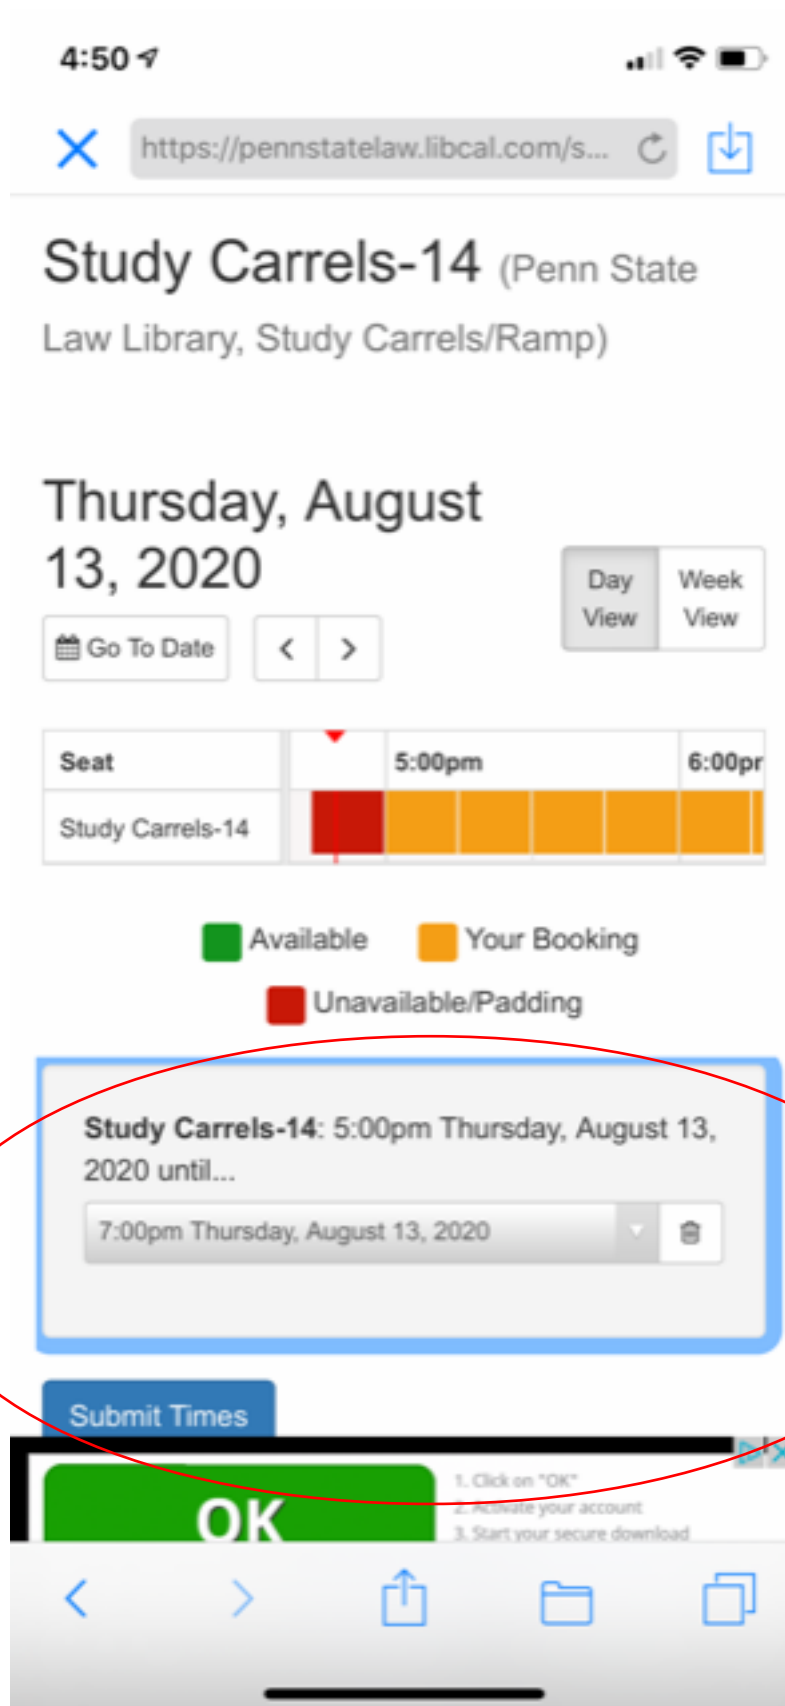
4:50

https://pennstatelaw.libcal.com/s...

Study Carrels-14 (Penn State Law Library, Study Carrels/Ramp)

Thursday, August 13, 2020

Go To Date

Day View

Week View

| Seat | | 5:00pm | 6:00pr |
|---|---|---|---|
| Study Carrels-14 | | | |

Available Your Booking Unavailable/Padding

**Study Carrels-14**: 5:00pm Thursday, August 13, 2020 until...

7:00pm Thursday, August 13, 2020

Submit Times

OK

1. Click on "OK"
2. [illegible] your account
3. Start your secure download